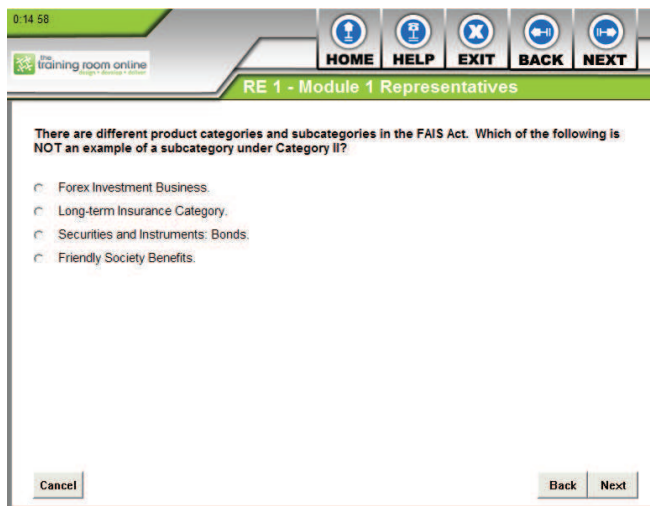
0:14 58

the training room online
design • develop • deliver

HOME HELP EXIT BACK NEXT

RE 1 - Module 1 Representatives

There are different product categories and subcategories in the FAIS Act. Which of the following is NOT an example of a subcategory under Category II?

Forex Investment Business.

Long-term Insurance Category.

Securities and Instruments: Bonds.

Friendly Society Benefits.

Cancel

Back Next